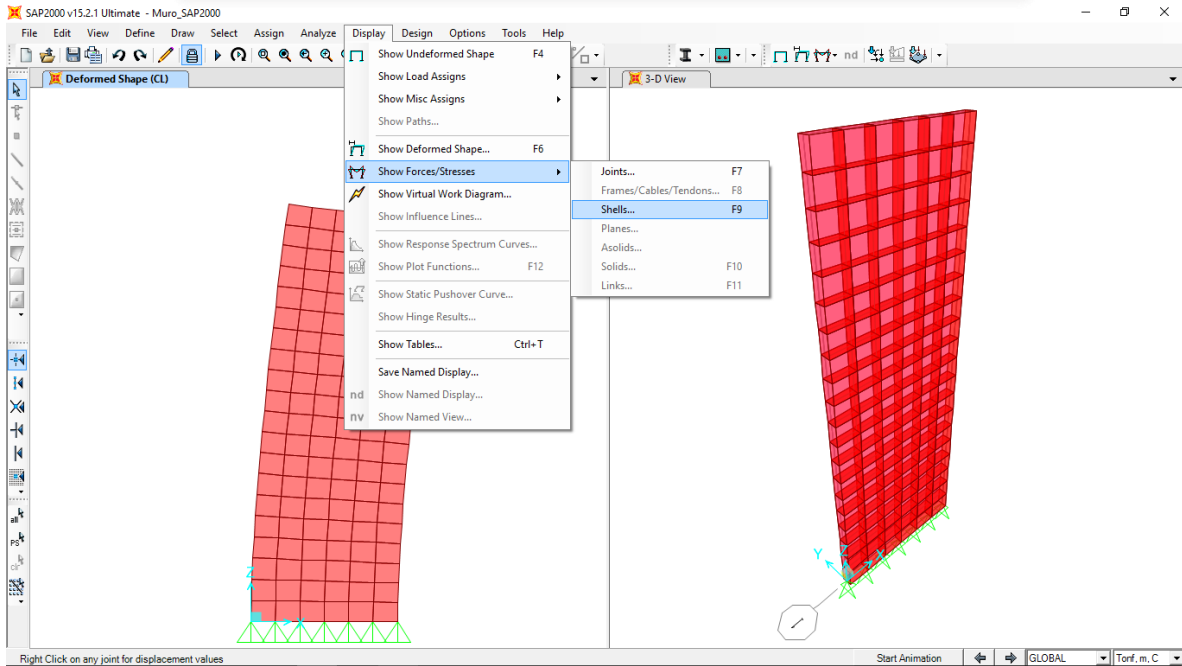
SAP2000 v15.2.1 Ultimate - Muro_SAP2000

File Edit View Define Draw Select Assign Analyze Display Design Options Tools Help

nd

Deformed Shape (CL)

3-D View

Show Undeformed Shape F4
Show Load Assigns
Show Misc Assigns
Show Paths...
Show Deformed Shape... F6
Show Forces/Stresses
Show Virtual Work Diagram...
Show Influence Lines...
Show Response Spectrum Curves...
Show Plot Functions... F12
Show Static Pushover Curve...
Show Hinge Results...
Show Tables... Ctrl+T
Save Named Display...
nd Show Named Display...
nv Show Named View...

Joints... F7
Frames/Cables/Tendons... F8
Shells... F9
Planes...
Asolids...
Solids... F10
Links... F11

Z
X
Y
X

Right Click on any joint for displacement values

Start Animation

GLOBAL

Tonf, m, C